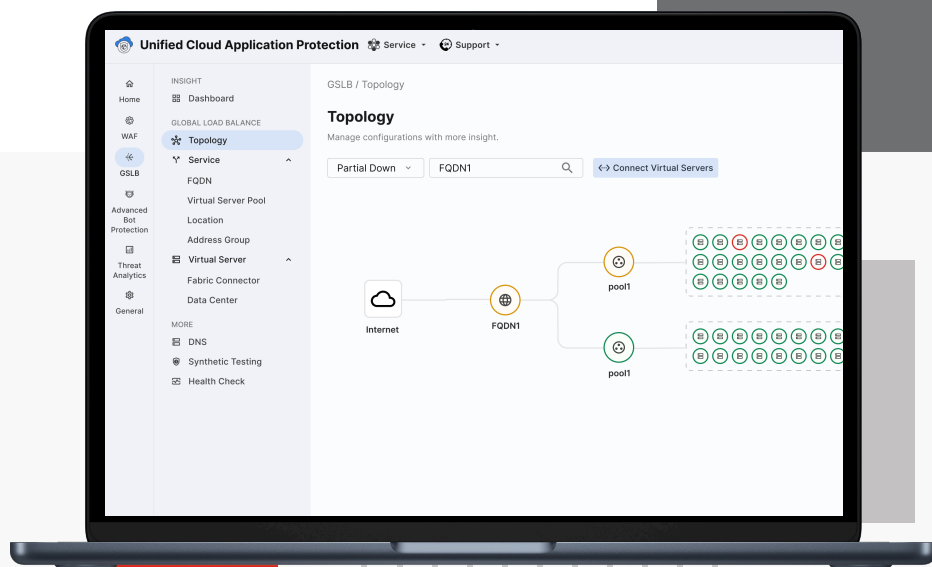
Unified Cloud Application Protection
Service
Support

Home
WAF
GSLB
Advanced Bot Protection
Threat Analytics
General

INSIGHT
Dashboard
GLOBAL LOAD BALANCE
Topology
Service
FQDN
Virtual Server Pool
Location
Address Group
Virtual Server
Fabric Connector
Data Center
MORE
DNS
Synthetic Testing
Health Check

GSLB / Topology

Topology

Manage configurations with more insight.

Partial Down
FQDN1
Connect Virtual Servers

Internet
FQDN1
pool1
pool1